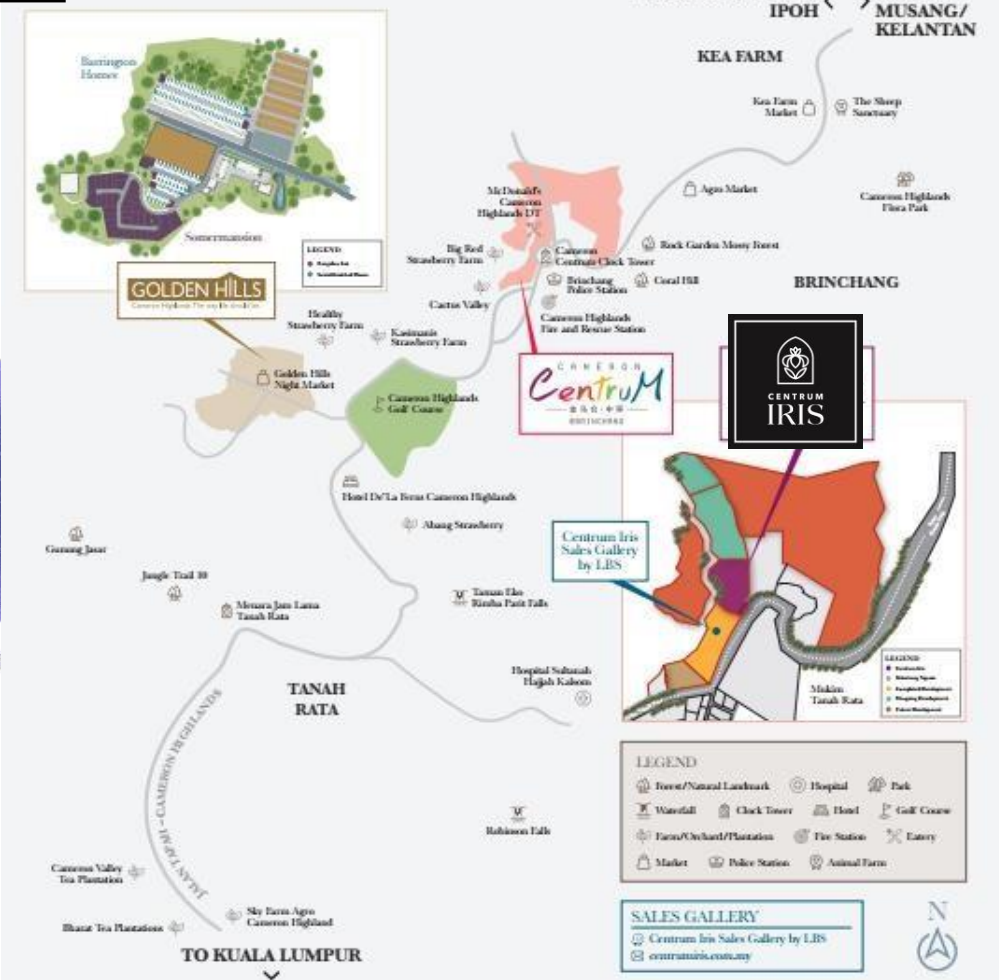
IPOH
MUSANG/ KELANTAN
KEA FARM
Kea Farm Market
The Sheep Sanctuary
Agro Market
Cameron Highlands Flora Park
Barrington Homes
Somermansion
LEGEND
McDonald's Cameron Highlands DT
Cameron Centrum Clock Tower
Big Red Strawberry Farm
Rock Garden Mossy Forest
Brinchang Police Station
Coral Hill
BRINCHANG
Cactus Valley
Cameron Highlands Fire and Rescue Station
GOLDEN HILLS
Healthy Strawberry Farm
Kasimanis Strawberry Farm
Golden Hills Night Market
Cameron Highlands Golf Course
CAMERON CentruM
CENTRUM IRIS
Hotel De'La Ferns Cameron Highlands
Ahang Strawberry
Centrum Iris Sales Gallery by LBS
Gunung Jasar
Jungle Trail 10
Menara Jam Lama Tanah Rata
Taman Eko Rimba Parit Falls
Hospital Sultanah Hajjah Kalsom
TANAH RATA
Makam Tanah Rata
LEGEND
JALAN TAPAH - CAMERON HIGHLANDS
LEGEND
Forest/Natural Landmark
Hospital
Park
Waterfall
Clock Tower
Hotel
Golf Course
Farm/Orchard/Plantation
Fire Station
Eatery
Market
Police Station
Animal Farm
Robinson Falls
Cameron Valley Tea Plantation
Sky Farm Agro Cameron Highland
Bharat Tea Plantations
SALES GALLERY
Centrum Iris Sales Gallery by LBS
centrumiris.com.my
N
TO KUALA LUMPUR